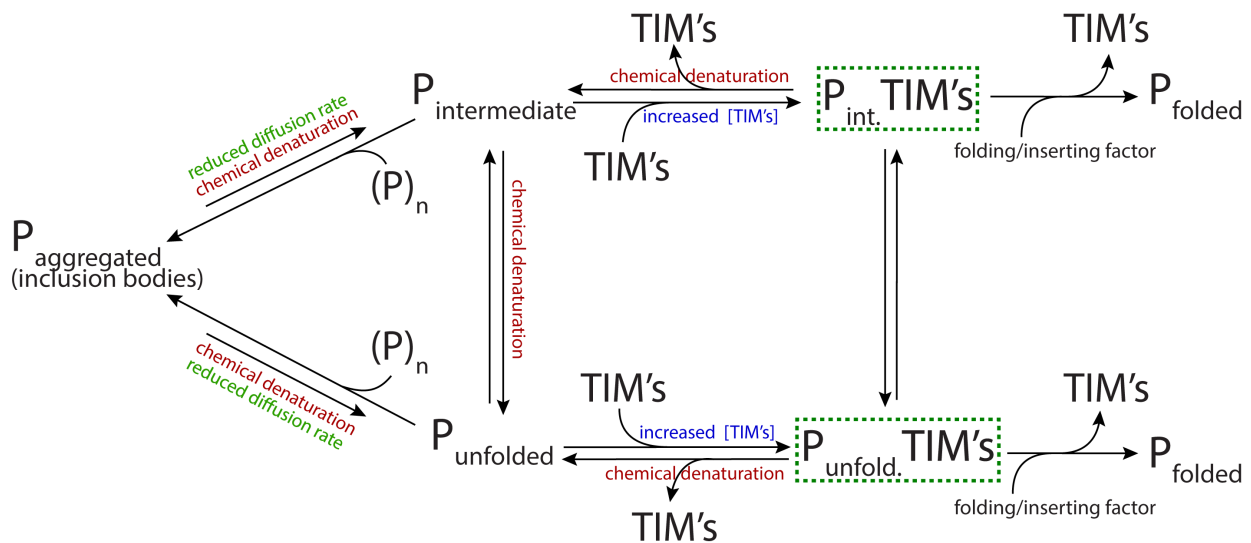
TIM's

chemical denaturation

$P_{intermediate}$

increased [TIM's]

$P_{int.}$TIM's

TIM's

$P_{folded}$

folding/inserting factor

TIM's

reduced diffusion rate
chemical denaturation

$(P)_n$

chemical denaturation

$P_{aggregated}$
(inclusion bodies)

$(P)_n$

chemical denaturation
reduced diffusion rate

TIM's

$P_{unfolded}$

increased [TIM's]

chemical denaturation

$P_{unfold.}$TIM's

TIM's

$P_{folded}$

folding/inserting factor

TIM's